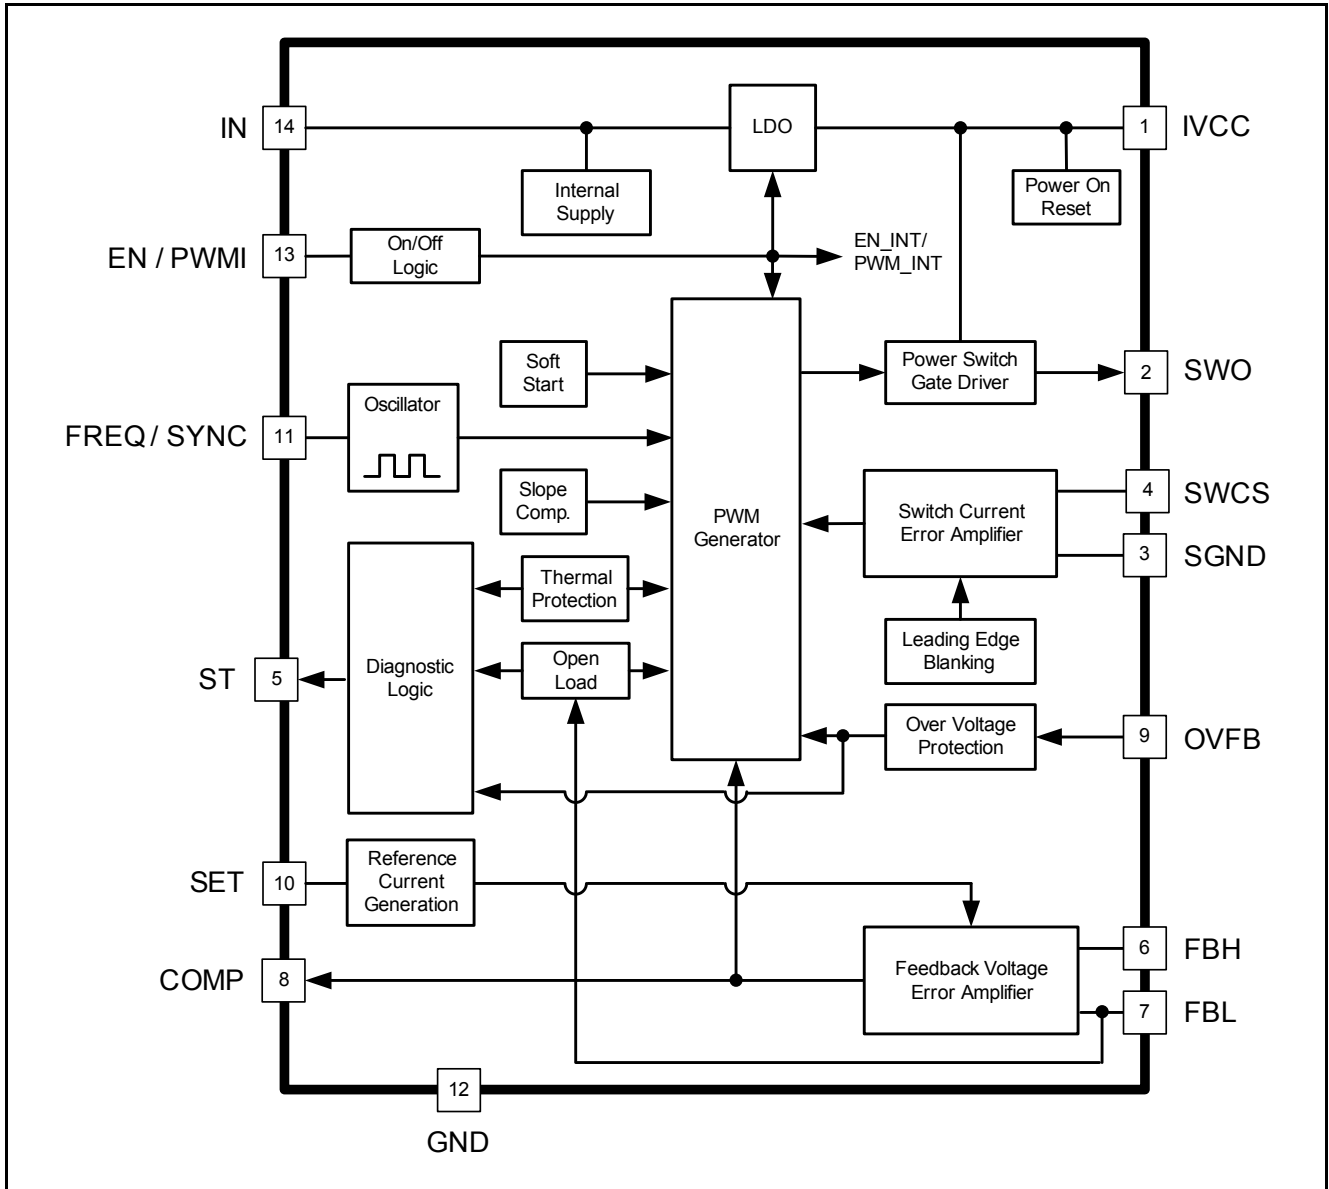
IN
14
LDO
1
IVCC
Internal Supply
Power On Reset
EN / PWMI
13
On/Off Logic
EN_INT/ PWM_INT
Soft Start
Power Switch Gate Driver
2
SWO
FREQ / SYNC
11
Oscillator
Slope Comp.
PWM Generator
Switch Current Error Amplifier
4
SWCS
3
SGND
Thermal Protection
Leading Edge Blanking
ST
5
Diagnostic Logic
Open Load
Over Voltage Protection
9
OVFB
SET
10
Reference Current Generation
Feedback Voltage Error Amplifier
6
FBH
COMP
8
7
FBL
12
GND